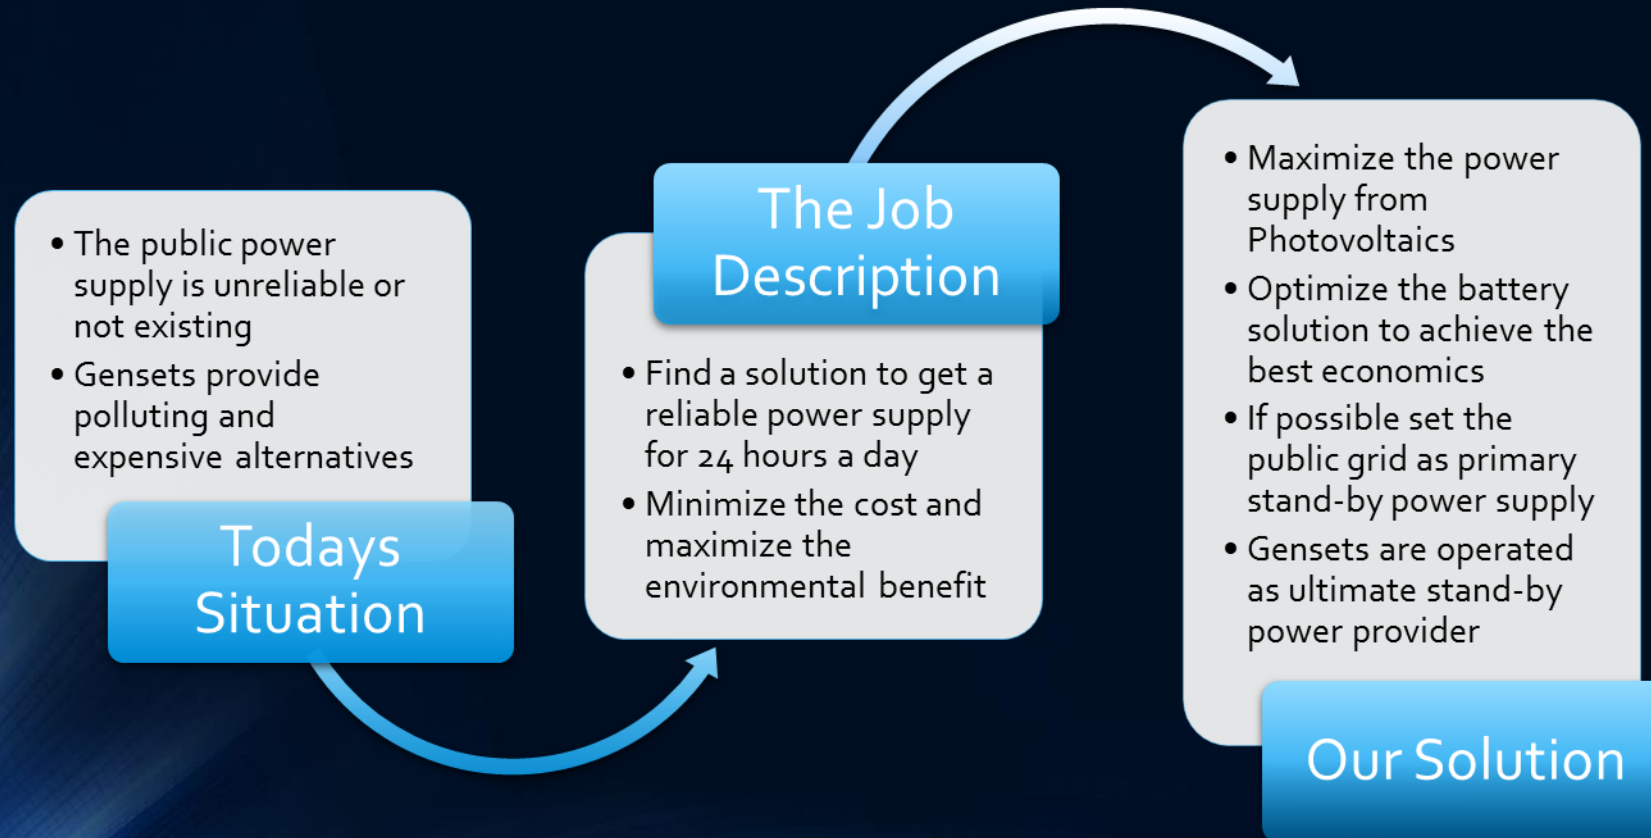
• The public power supply is unreliable or not existing
• Gensets provide polluting and expensive alternatives

Todays Situation

The Job Description

• Find a solution to get a reliable power supply for 24 hours a day
• Minimize the cost and maximize the environmental benefit

• Maximize the power supply from Photovoltaics
• Optimize the battery solution to achieve the best economics
• If possible set the public grid as primary stand-by power supply
• Gensets are operated as ultimate stand-by power provider

Our Solution